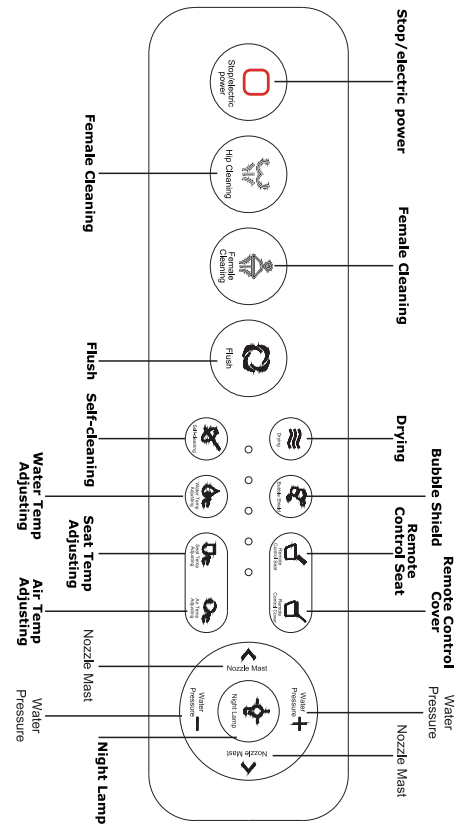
Stop/electric power

Stop/electric power

Female Cleaning

Hip Cleaning

Female Cleaning

Female Cleaning

Flush

Flush

Self-cleaning

Self-cleaning

Drying

Drying

Water Temp Adjusting

Water Temp Adjusting

Bubble Shield

Bubble Shield

Seat Temp Adjusting

Seat Temp Adjusting

Remote Control Seat

Remote Control Seat

Air Temp Adjusting

Air Temp Adjusting

Remote Control Cover

Remote Control Cover

Nozzle Mast

Nozzle Mast

Water Pressure

Water Pressure

Night Lamp

Water Pressure

Water Pressure

Nozzle Mast

Nozzle Mast

Night Lamp